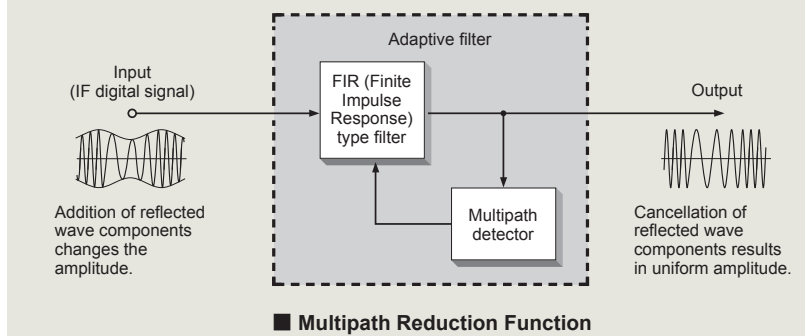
Adaptive filter

Input
(IF digital signal)

FIR (Finite Impulse Response) type filter

Output

Addition of reflected wave components changes the amplitude.

Multipath detector

Cancellation of reflected wave components results in uniform amplitude.

■ Multipath Reduction Function